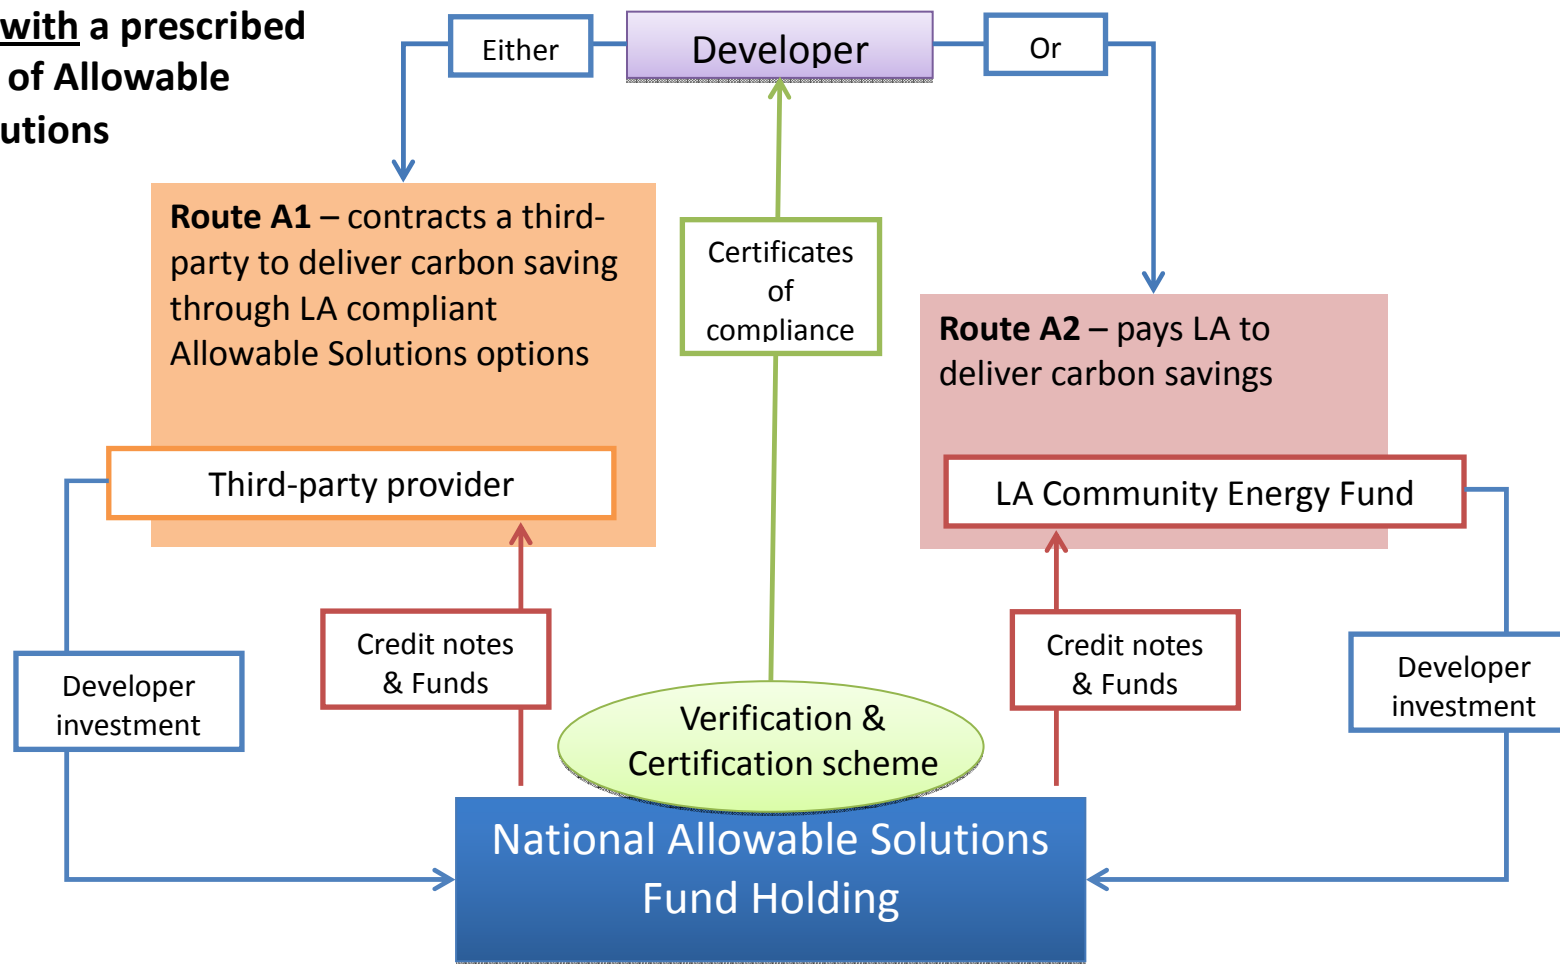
with a prescribed of Allowable utions

Either

Developer

Or

Route A1 – contracts a third-party to deliver carbon saving through LA compliant Allowable Solutions options

Certificates of compliance

Route A2 – pays LA to deliver carbon savings

Third-party provider

LA Community Energy Fund

Developer investment

Credit notes & Funds

Verification & Certification scheme

Credit notes & Funds

Developer investment

National Allowable Solutions Fund Holding